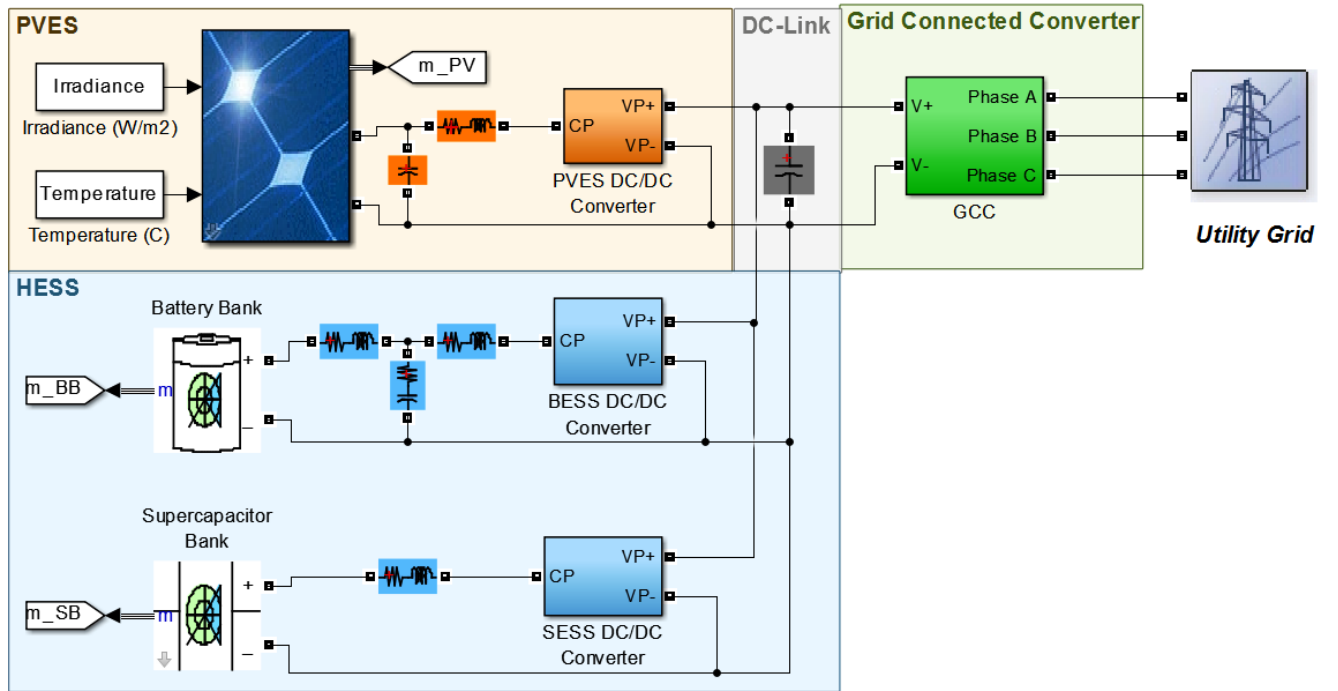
PVES

DC-Link

Grid Connected Converter

Irradiance

Irradiance (W/m2)

Temperature

Temperature (C)

m_PV

CP

VP+

VP-

PVES DC/DC Converter

V+

V-

Phase A

Phase B

Phase C

GCC

Utility Grid

HESS

Battery Bank

m_BB

m

+

–

CP

VP+

VP-

BESS DC/DC Converter

Supercapacitor Bank

m_SB

m

+

–

CP

VP+

VP-

SESS DC/DC Converter